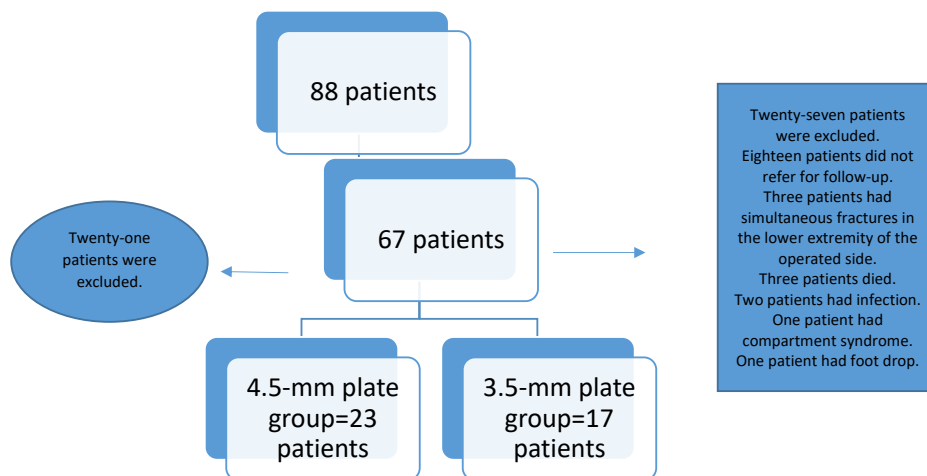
88 patients

67 patients

Twenty-one patients were excluded.

Twenty-seven patients were excluded.
Eighteen patients did not refer for follow-up.
Three patients had simultaneous fractures in the lower extremity of the operated side.
Three patients died.
Two patients had infection.
One patient had compartment syndrome.
One patient had foot drop.

4.5-mm plate group=23 patients

3.5-mm plate group=17 patients